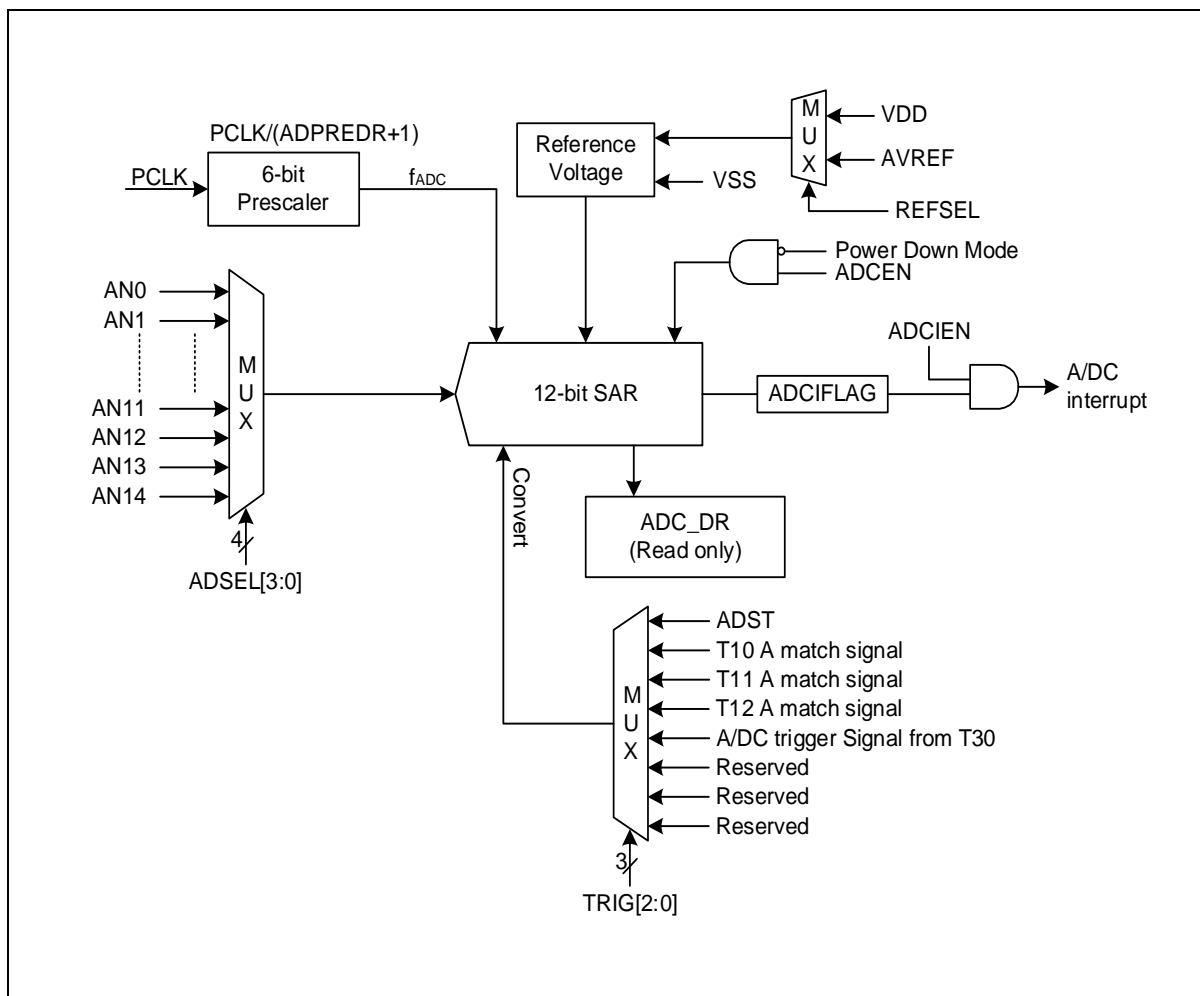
MUX
VDD
AVREF
REFSEL
PCLK/(ADPREDR+1)
Reference Voltage
VSS
PCLK
6-bit Prescaler
$f_{ADC}$
Power Down Mode
ADCEN
AN0
AN1
AN11
AN12
AN13
AN14
MUX
4
ADSEL[3:0]
12-bit SAR
ADCIEN
ADCIFLAG
A/DC interrupt
Convert
ADC_DR
(Read only)
ADST
T10 A match signal
T11 A match signal
T12 A match signal
A/DC trigger Signal from T30
Reserved
Reserved
Reserved
MUX
3
TRIG[2:0]